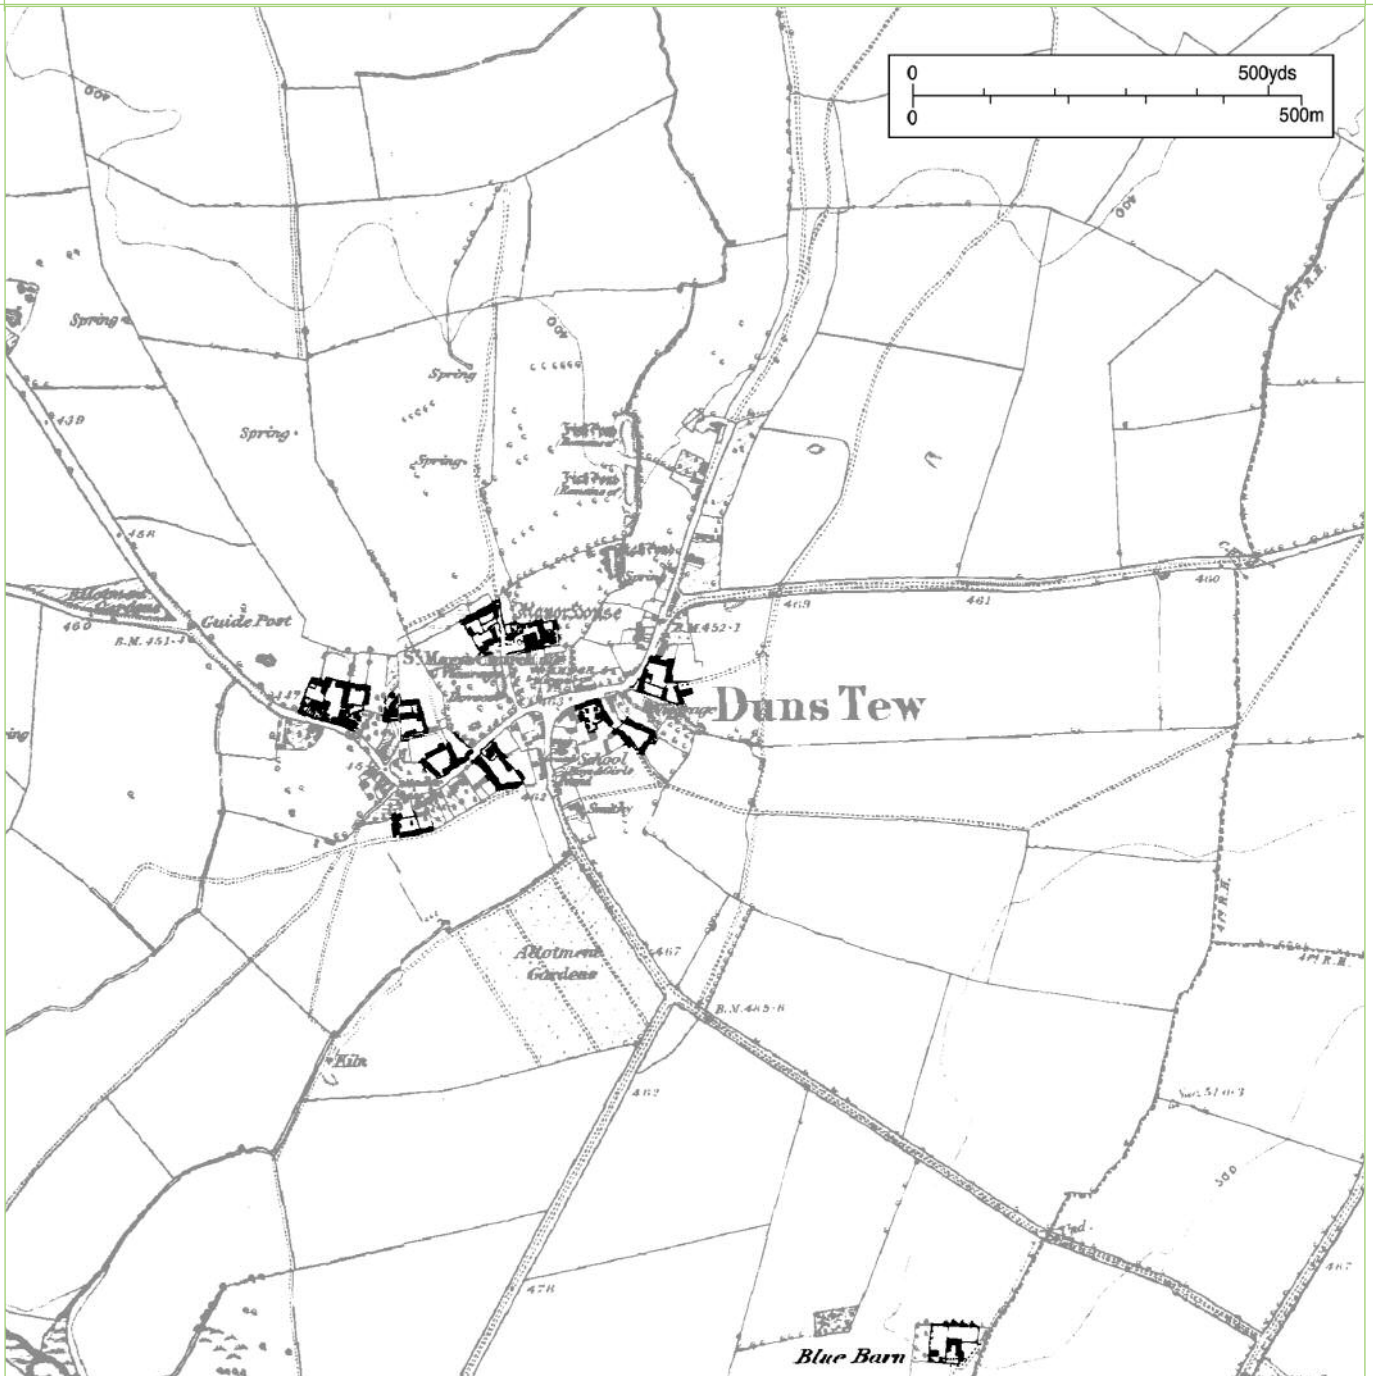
0
500yds
0
500m

400
400
Spring
Spring
Spring
Spring
439
468
Allotment Gardens
Guide Post
460
B.M. 451·4
Fish Pond
Fish Pond
Manor House
B.M. 452·1
St Mary's Church
Duns Tew
School
Smithy
469
461
460
462
Allotment Gardens
467
B.M. 465·6
Kiln
462
478
500
467
Blue Barn